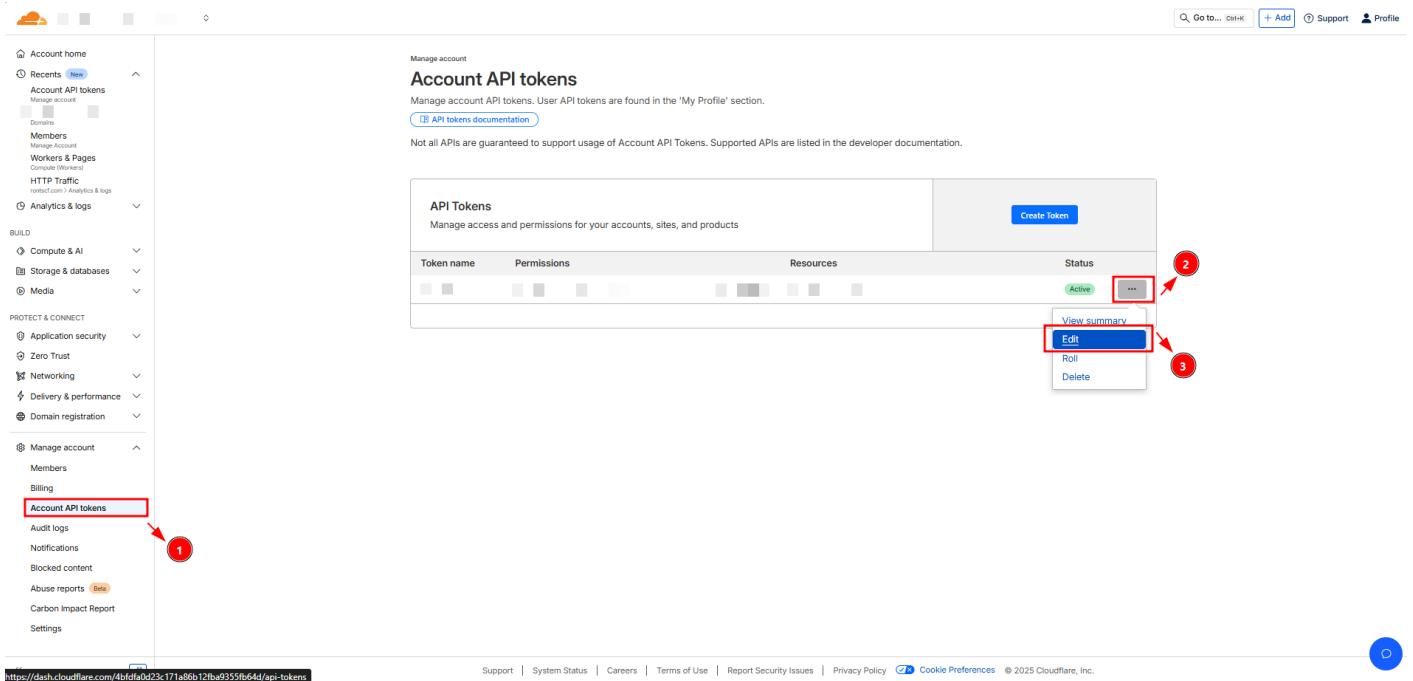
Go to... Ctrl+K | + Add | Support | Profile

Account home
Recents New
Account API tokens
Manage account
Domains
Members
Manage Account
Workers & Pages
Compute (Workers)
HTTP Traffic
ronitscf.com > Analytics & logs
Analytics & logs

BUILD
Compute & AI
Storage & databases
Media

PROTECT & CONNECT
Application security
Zero Trust
Networking
Delivery & performance
Domain registration

Manage account
Members
Billing
Account API tokens
Audit logs
Notifications
Blocked content
Abuse reports Beta
Carbon Impact Report
Settings

Manage account
Account API tokens
Manage account API tokens. User API tokens are found in the 'My Profile' section.
API tokens documentation
Not all APIs are guaranteed to support usage of Account API Tokens. Supported APIs are listed in the developer documentation.

API Tokens
Manage access and permissions for your accounts, sites, and products
Create Token

| Token name | Permissions | Resources | Status |
|---|---|---|---|
| | | | Active ··· |

View summary
Edit
Roll
Delete

1
2
3

https://dash.cloudflare.com/4bfdfa0d23c171a86b12fba9355fb64d/api-tokens

Support | System Status | Careers | Terms of Use | Report Security Issues | Privacy Policy | Cookie Preferences © 2025 Cloudflare, Inc.